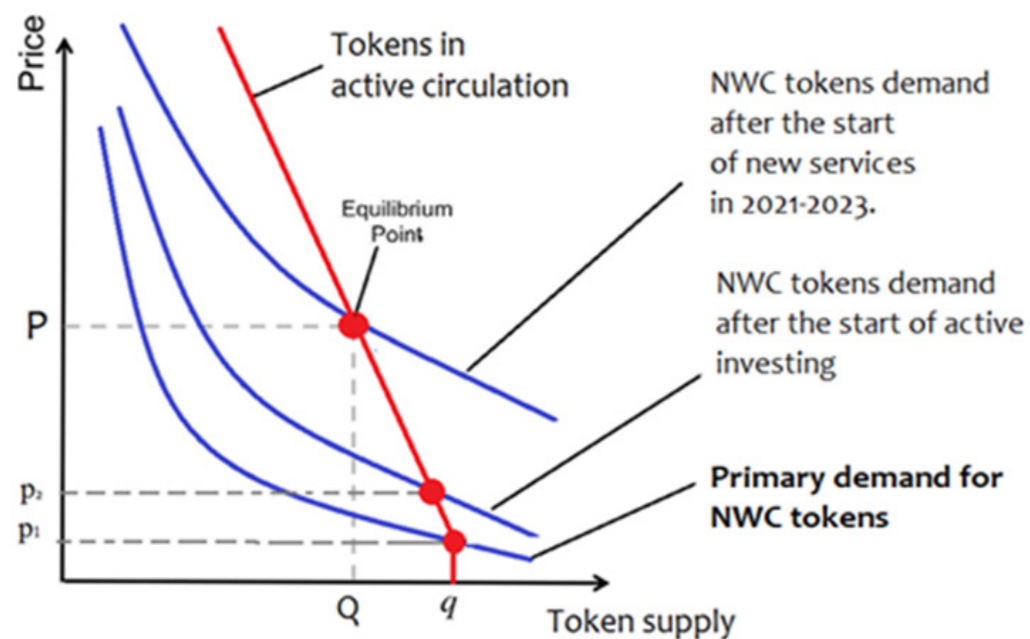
Price

Tokens in active circulation

NWC tokens demand after the start of new services in 2021-2023.

Equilibrium Point

P

NWC tokens demand after the start of active investing

$p_2$

$p_1$

**Primary demand for NWC tokens**

Q

$q$

Token supply